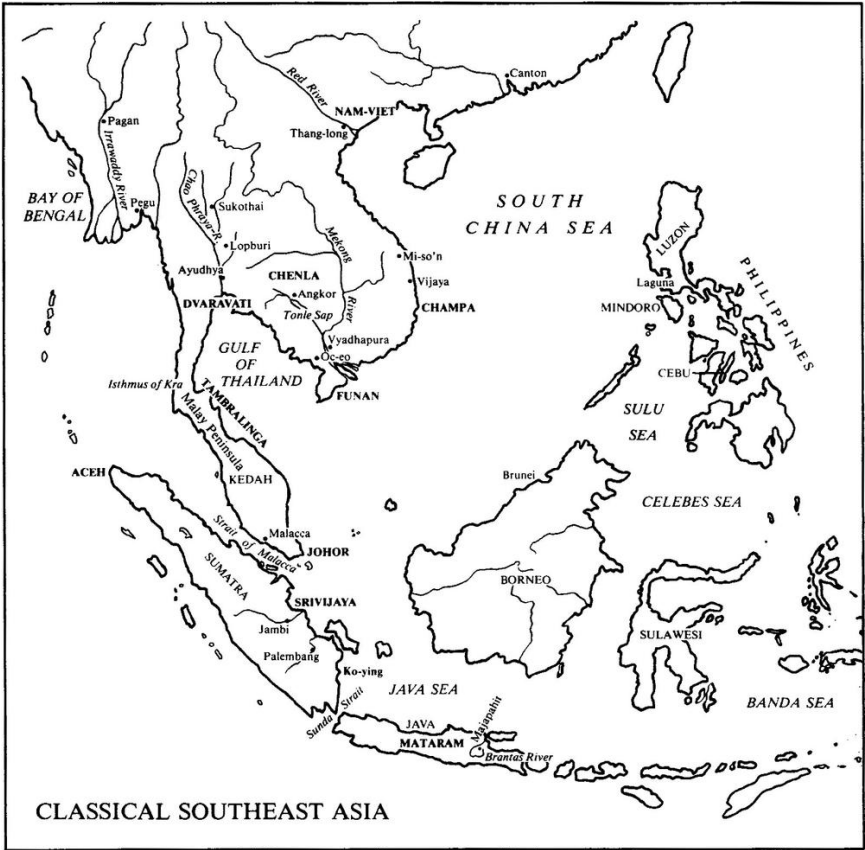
Canton
Red River
NAM-VIET
Thang-long
Pagan
Irrawaddy River
BAY OF BENGAL
Pegu
Chao Phraya R.
Sukothai
Lopburi
Mekong
SOUTH CHINA SEA
LUZON
PHILIPPINES
Mi-so'n
Vijaya
Ayudhya
CHENLA
Angkor
Tonle Sap
River
DVARAVATI
CHAMPA
Laguna
MINDORO
Vyadhapura
GULF OF THAILAND
Oc-eo
Isthmus of Kra
FUNAN
CEBU
TAMBRALINGA
Malay Peninsula
SULU SEA
KEDAH
ACEH
Brunei
CELEBES SEA
Strait of Malacca
Malacca
JOHOR
SUMATRA
BORNEO
SRIVIJAYA
Jambi
SULAWESI
Palembang
Ko-ying
JAVA SEA
BANDA SEA
Sunda Strait
JAVA
Majapahit
MATARAM
Brantas River
CLASSICAL SOUTHEAST ASIA